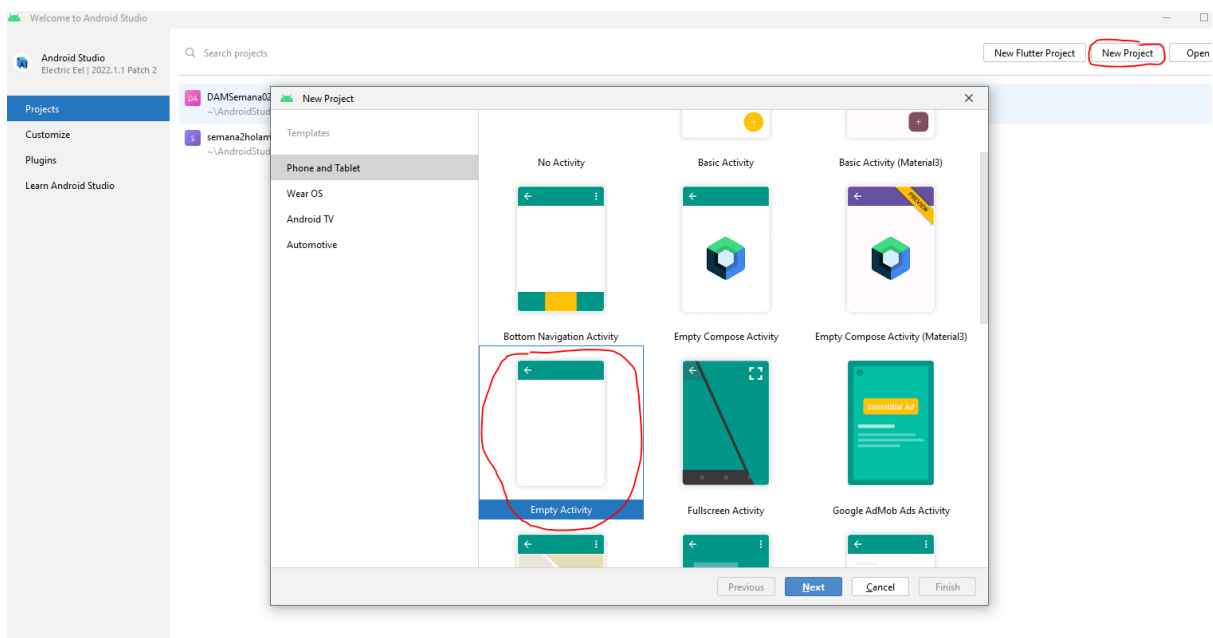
Welcome to Android Studio

Android Studio
Electric Eel | 2022.1.1 Patch 2

Projects
Customize
Plugins
Learn Android Studio

Search projects

New Flutter Project
New Project
Open

DA DAMSemana02
~\AndroidStud

S semana2holam
~\AndroidStud

New Project

Templates
Phone and Tablet
Wear OS
Android TV
Automotive

No Activity
Basic Activity
Basic Activity (Material3)

PREVIEW

Bottom Navigation Activity
Empty Compose Activity
Empty Compose Activity (Material3)

Interstitial Ad

Empty Activity
Fullscreen Activity
Google AdMob Ads Activity

Previous
Next
Cancel
Finish